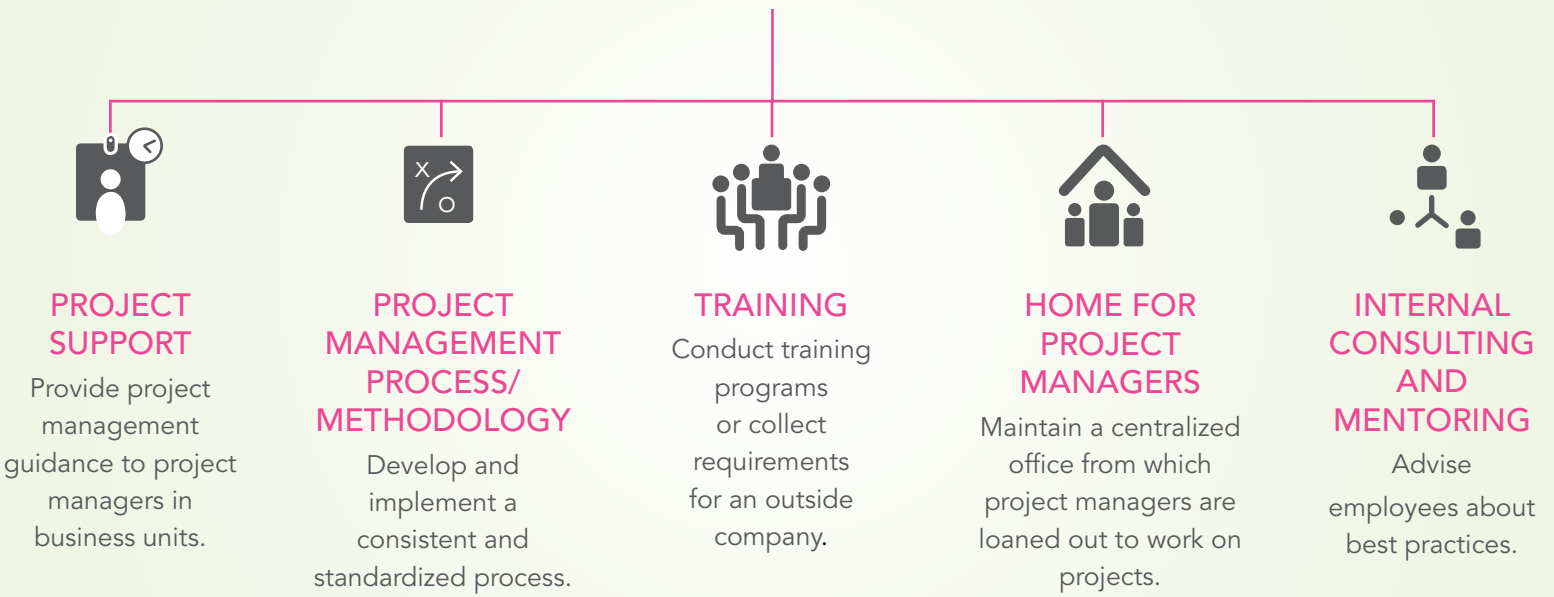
PROJECT SUPPORT
Provide project management guidance to project managers in business units.

PROJECT MANAGEMENT PROCESS/ METHODOLOGY
Develop and implement a consistent and standardized process.

TRAINING
Conduct training programs or collect requirements for an outside company.

HOME FOR PROJECT MANAGERS
Maintain a centralized office from which project managers are loaned out to work on projects.

INTERNAL CONSULTING AND MENTORING
Advise employees about best practices.